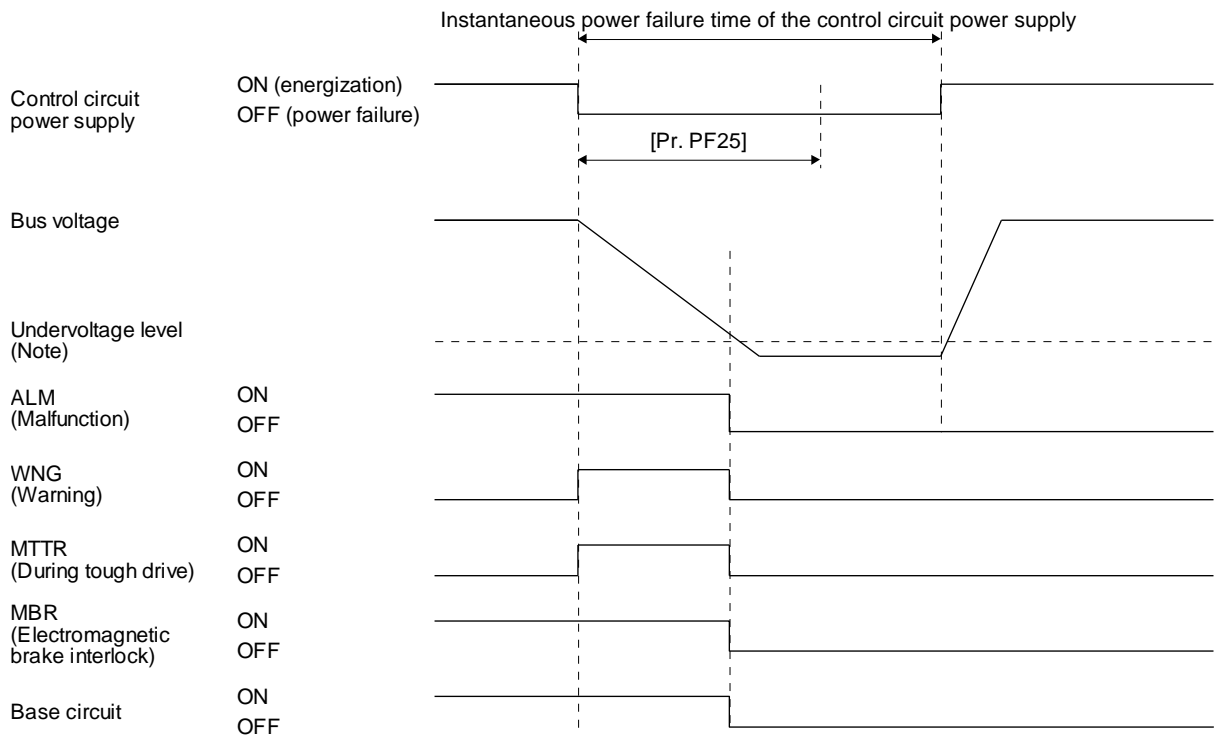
Instantaneous power failure time of the control circuit power supply

Control circuit power supply
ON (energization)
OFF (power failure)

[Pr. PF25]

Bus voltage

Undervoltage level (Note)

ALM (Malfunction)
ON
OFF

WNG (Warning)
ON
OFF

MTTR (During tough drive)
ON
OFF

MBR (Electromagnetic brake interlock)
ON
OFF

Base circuit
ON
OFF